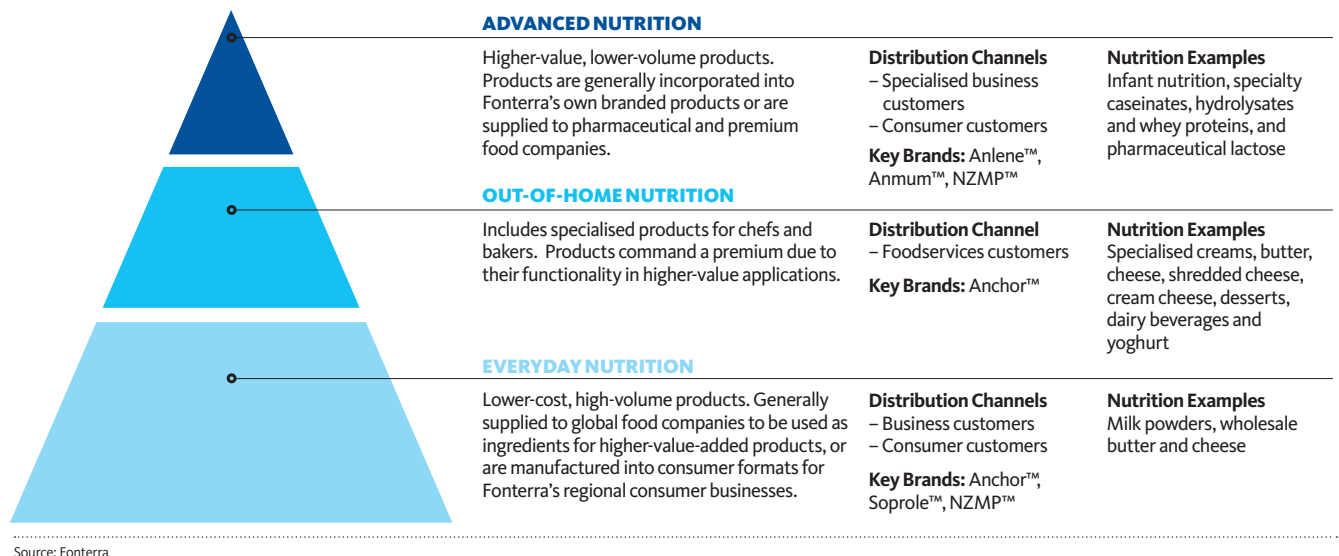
ADVANCED NUTRITION

Higher-value, lower-volume products. Products are generally incorporated into Fonterra's own branded products or are supplied to pharmaceutical and premium food companies.

**Distribution Channels**
– Specialised business customers
– Consumer customers

**Key Brands:** Anlene™, Anmum™, NZMP™

**Nutrition Examples**
Infant nutrition, specialty caseinates, hydrolysates and whey proteins, and pharmaceutical lactose

OUT-OF-HOME NUTRITION

Includes specialised products for chefs and bakers. Products command a premium due to their functionality in higher-value applications.

**Distribution Channel**
– Foodservices customers

**Key Brands:** Anchor™

**Nutrition Examples**
Specialised creams, butter, cheese, shredded cheese, cream cheese, desserts, dairy beverages and yoghurt

EVERYDAY NUTRITION

Lower-cost, high-volume products. Generally supplied to global food companies to be used as ingredients for higher-value-added products, or are manufactured into consumer formats for Fonterra's regional consumer businesses.

**Distribution Channels**
– Business customers
– Consumer customers

**Key Brands:** Anchor™, Soprole™, NZMP™

**Nutrition Examples**
Milk powders, wholesale butter and cheese

Source: Fonterra